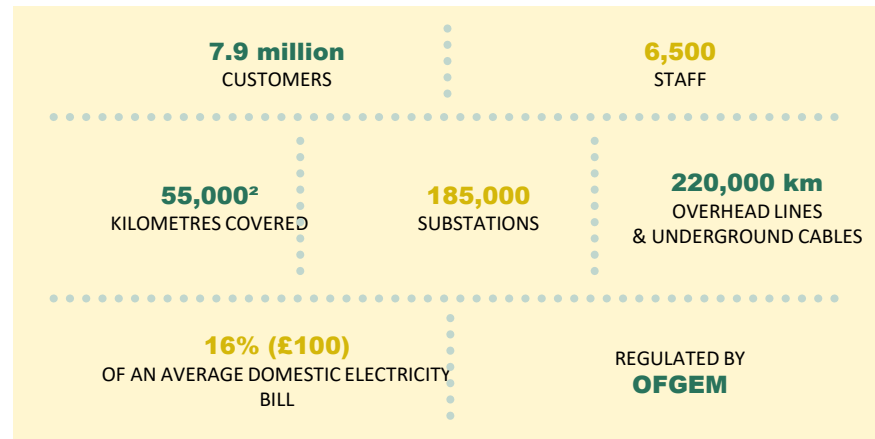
7.9 million
CUSTOMERS

6,500
STAFF

55,000²
KILOMETRES COVERED

185,000
SUBSTATIONS

220,000 km
OVERHEAD LINES & UNDERGROUND CABLES

16% (£100)
OF AN AVERAGE DOMESTIC ELECTRICITY BILL

REGULATED BY
OFGEM